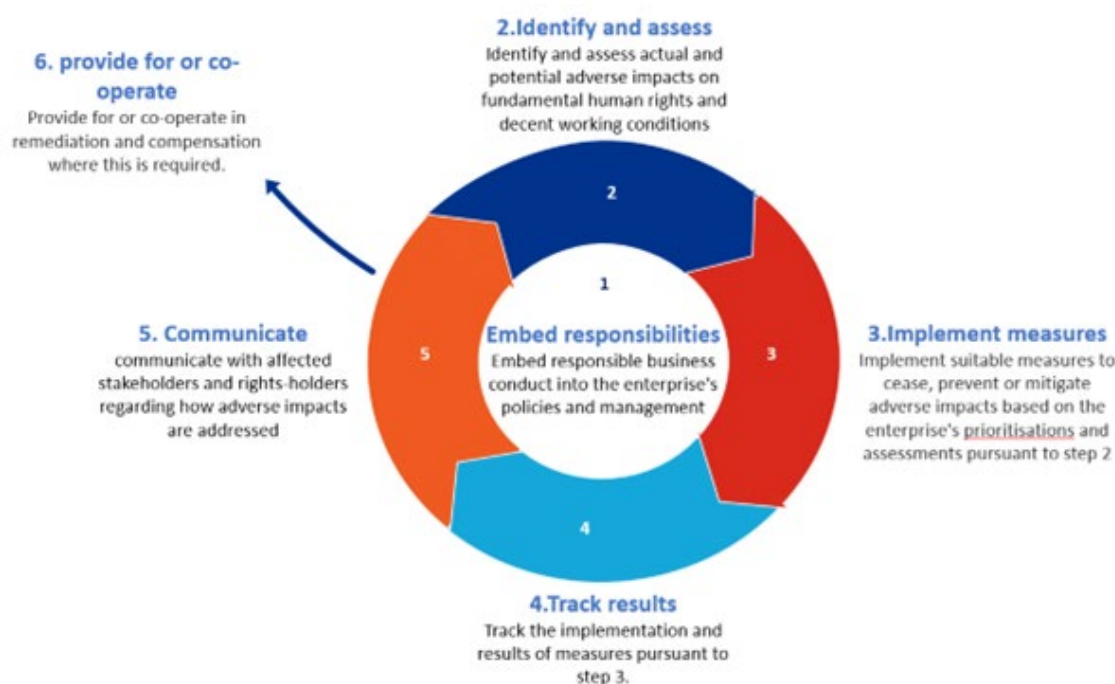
6. provide for or co-operate
Provide for or co-operate in remediation and compensation where this is required.

2.Identify and assess
Identify and assess actual and potential adverse impacts on fundamental human rights and decent working conditions

2

1

Embed responsibilities
Embed responsible business conduct into the enterprise's policies and management

5

3

5. Communicate
communicate with affected stakeholders and rights-holders regarding how adverse impacts are addressed

3.Implement measures
Implement suitable measures to cease, prevent or mitigate adverse impacts based on the enterprise's prioritisations and assessments pursuant to step 2

4

4.Track results
Track the implementation and results of measures pursuant to step 3.